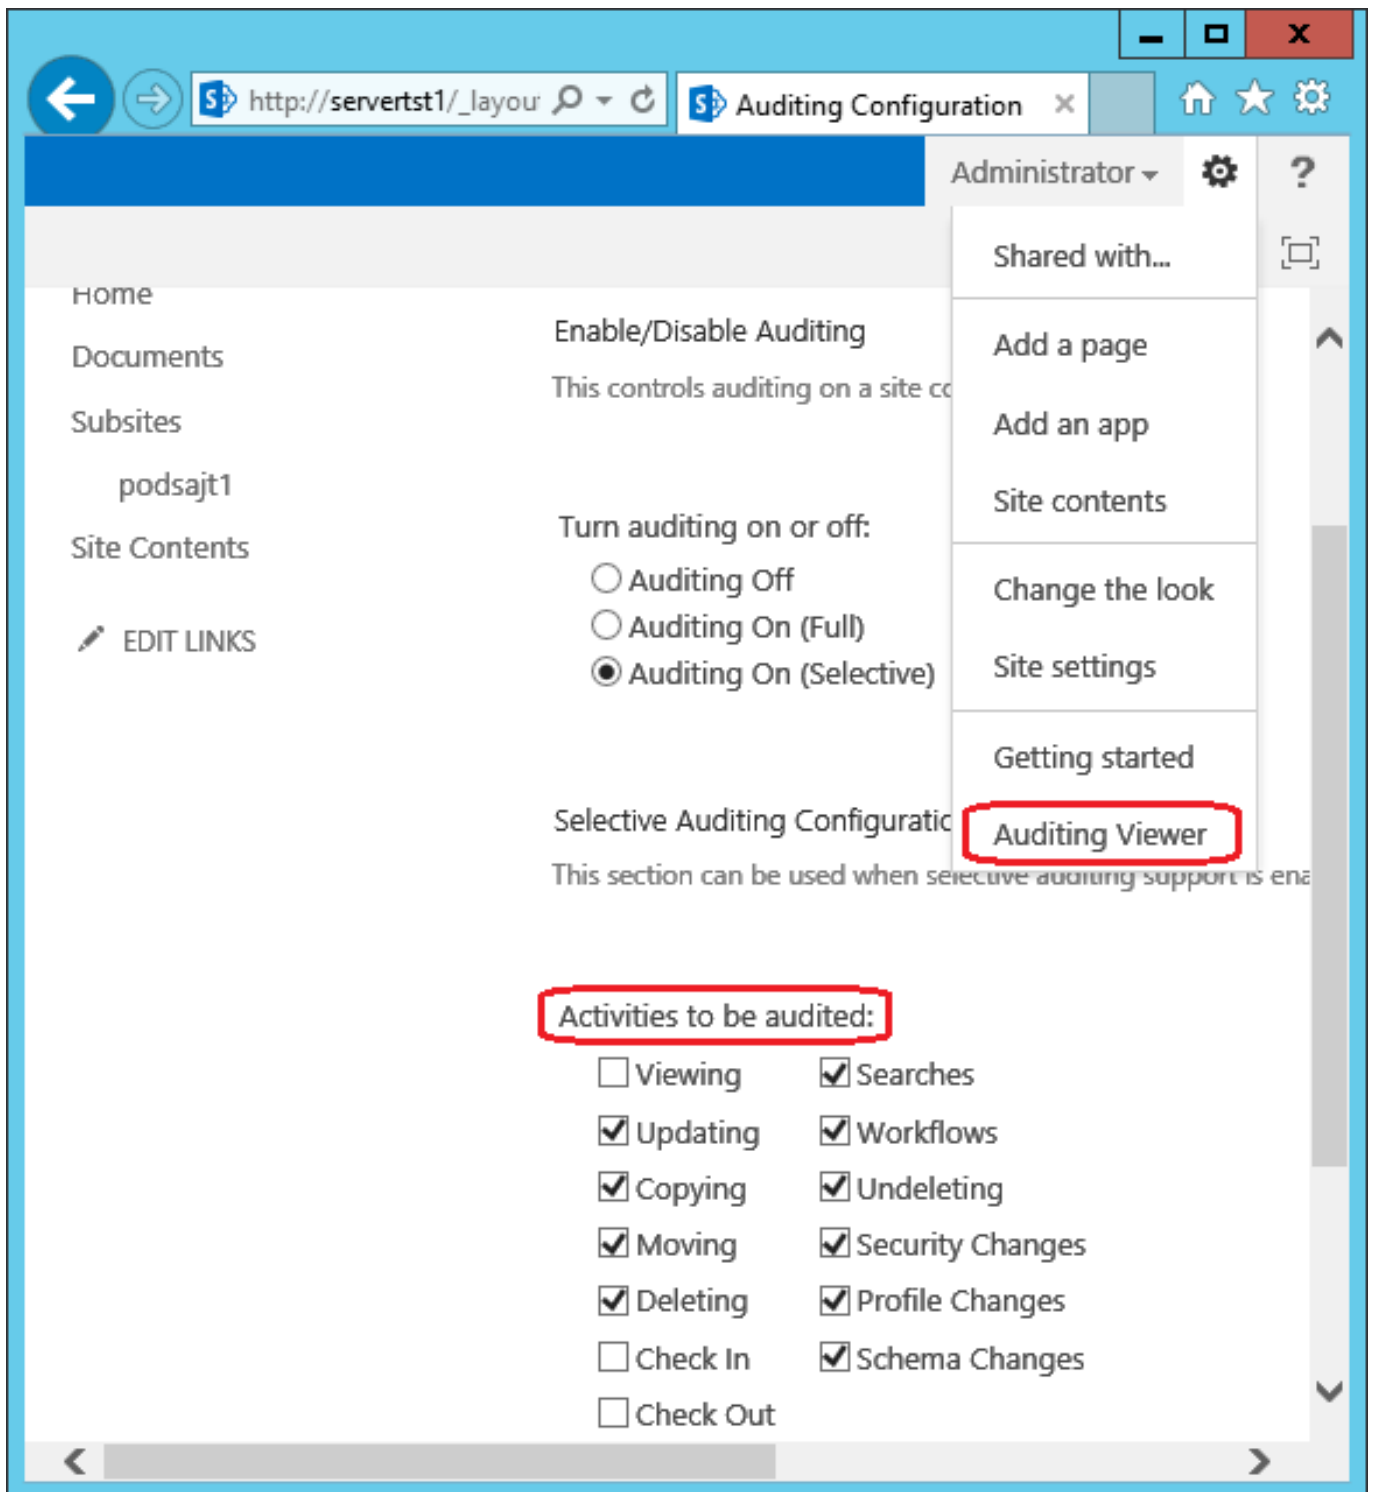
http://servertst1/_layou

Auditing Configuration

Administrator

?

Shared with...

Add a page

Add an app

Site contents

Change the look

Site settings

Getting started

Auditing Viewer

Home

Documents

Subsites

podsajt1

Site Contents

EDIT LINKS

Enable/Disable Auditing

This controls auditing on a site c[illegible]

Turn auditing on or off:

Auditing Off

Auditing On (Full)

Auditing On (Selective)

Selective Auditing Configuratic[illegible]

This section can be used when se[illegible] support is ena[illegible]

Activities to be audited:

Viewing

Searches

Updating

Workflows

Copying

Undeleting

Moving

Security Changes

Deleting

Profile Changes

Check In

Schema Changes

Check Out